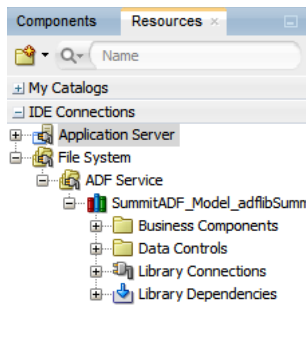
Components Resources ×

Name

My Catalogs

IDE Connections

Application Server

File System

ADF Service

SummitADF_Model_adflibSumm

Business Components

Data Controls

Library Connections

Library Dependencies